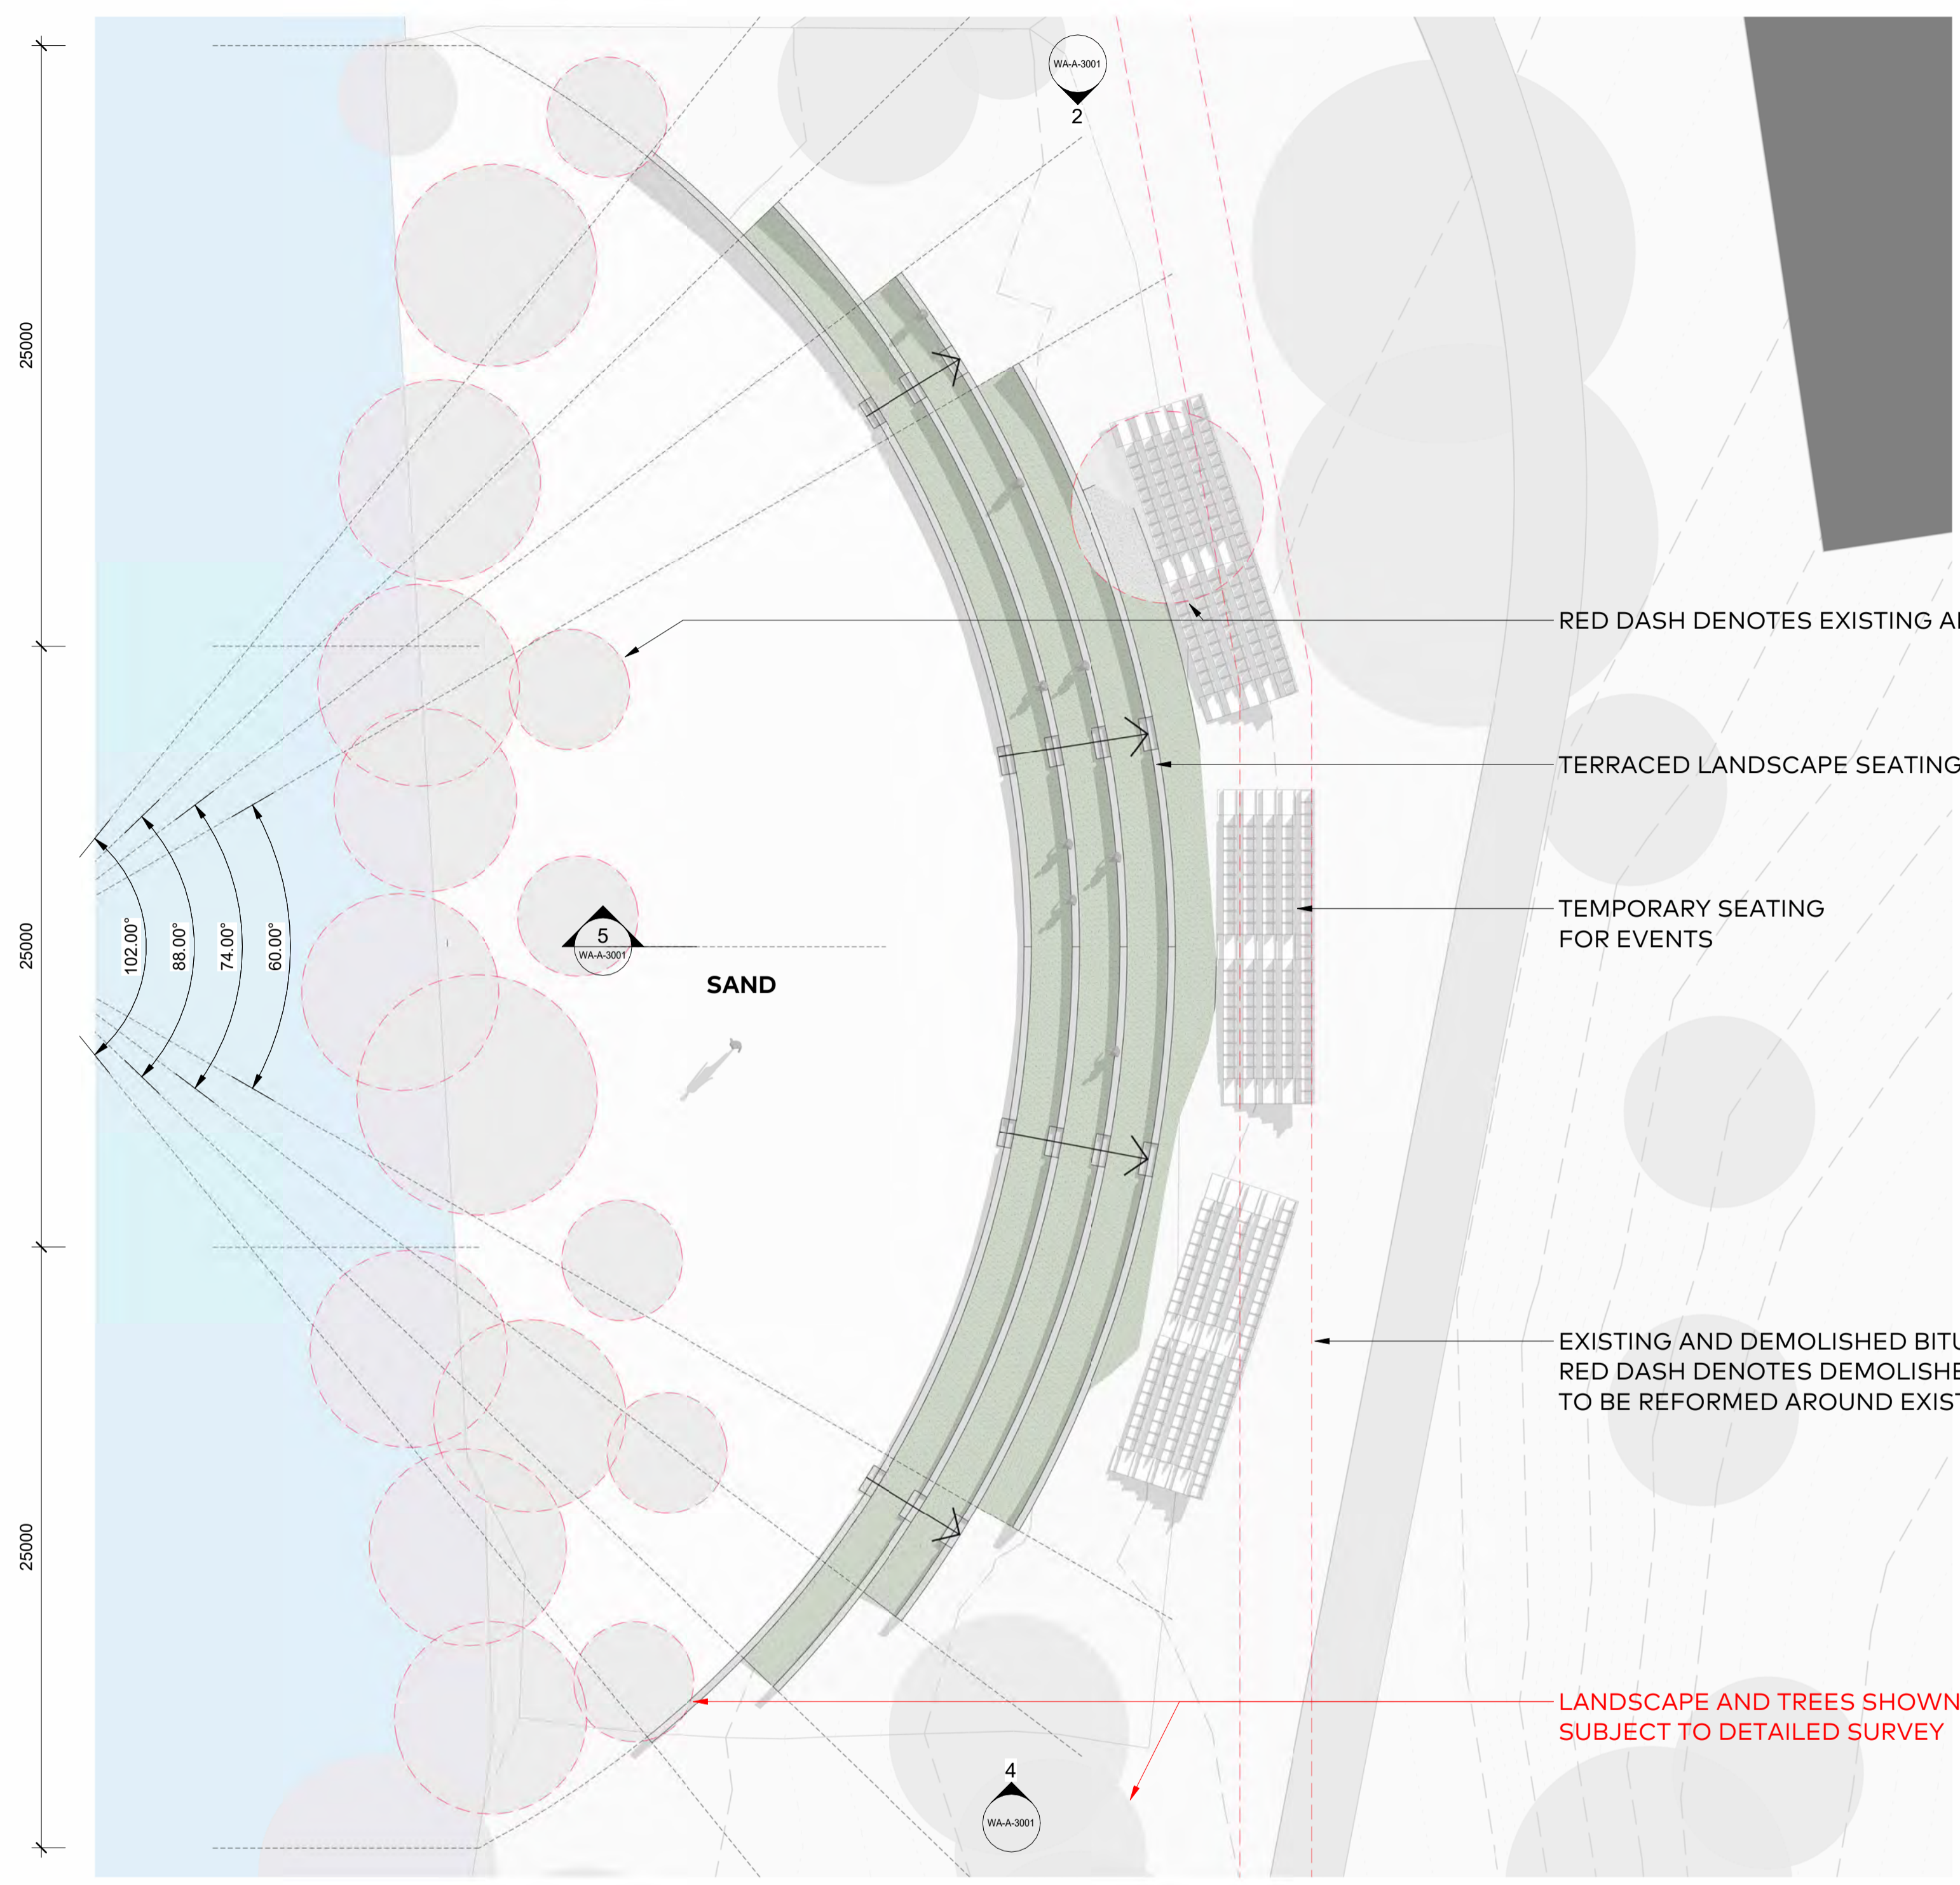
25000

25000

25000

WA-A-3001
2

102.00°
88.00°
74.00°
60.00°

5
WA-A-3001

SAND

RED DASH DENOTES EXISTING A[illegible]

TERRACED LANDSCAPE SEATING

TEMPORARY SEATING
FOR EVENTS

EXISTING AND DEMOLISHED BITU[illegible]
RED DASH DENOTES DEMOLISHE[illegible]
TO BE REFORMED AROUND EXIST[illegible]

LANDSCAPE AND TREES SHOWN
SUBJECT TO DETAILED SURVEY

4
WA-A-3001